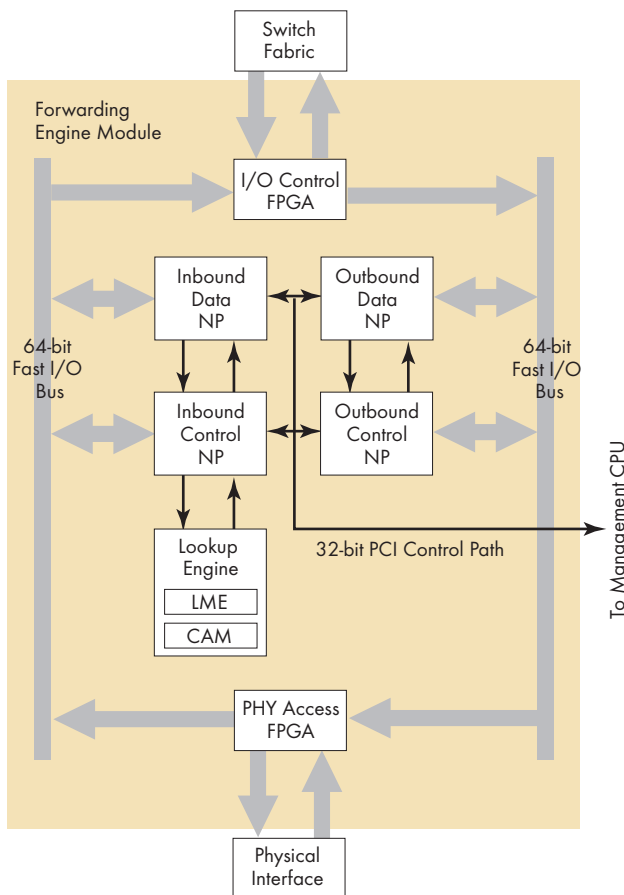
Switch Fabric

Forwarding Engine Module

I/O Control FPGA

Inbound Data NP

Outbound Data NP

64-bit Fast I/O Bus

64-bit Fast I/O Bus

Inbound Control NP

Outbound Control NP

To Management CPU

Lookup Engine

LME

CAM

32-bit PCI Control Path

PHY Access FPGA

Physical Interface